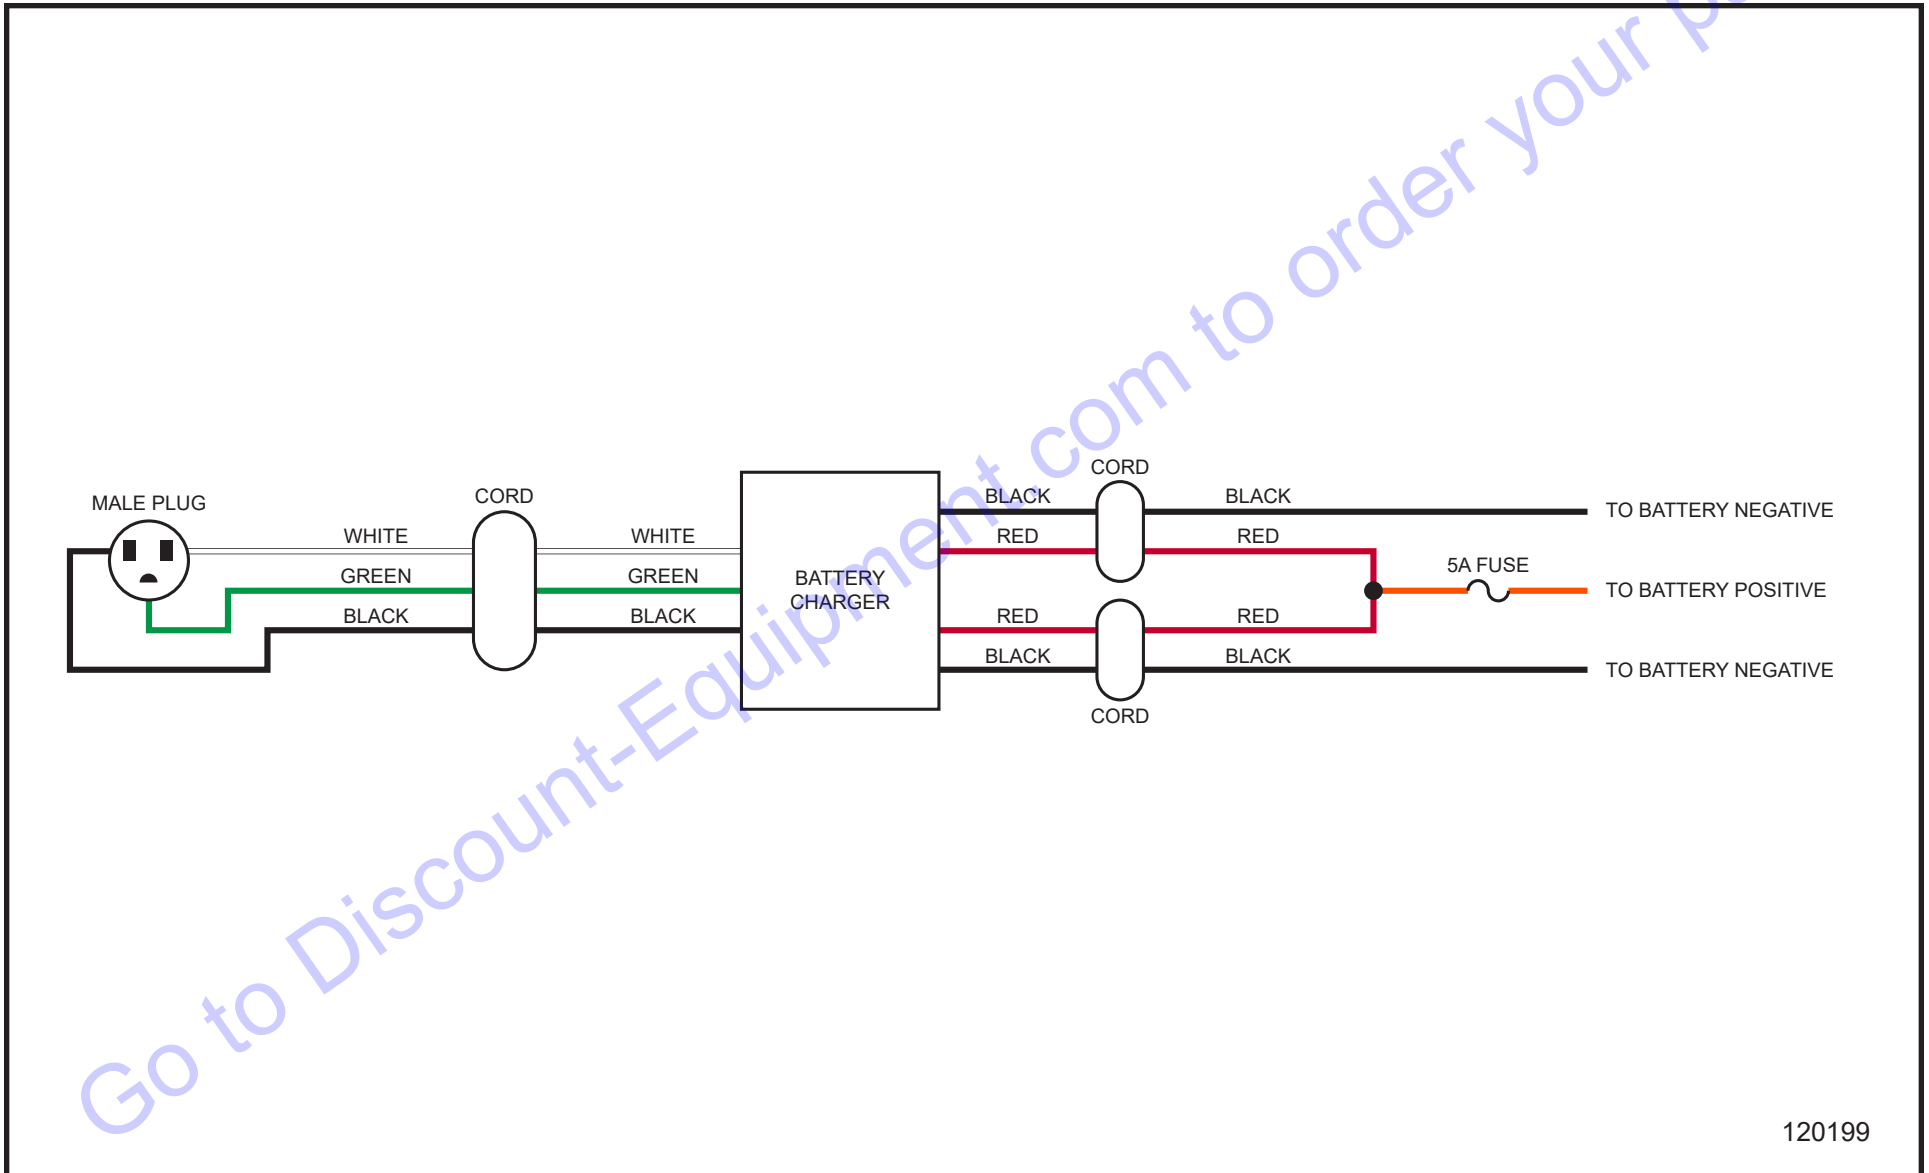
MALE PLUG

CORD

WHITE

GREEN

BLACK

WHITE

GREEN

BLACK

BATTERY CHARGER

CORD

BLACK

RED

BLACK

RED

RED

BLACK

RED

BLACK

CORD

5A FUSE

TO BATTERY NEGATIVE

TO BATTERY POSITIVE

TO BATTERY NEGATIVE

Go to Discount-Equipment.com to order your p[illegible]

120199